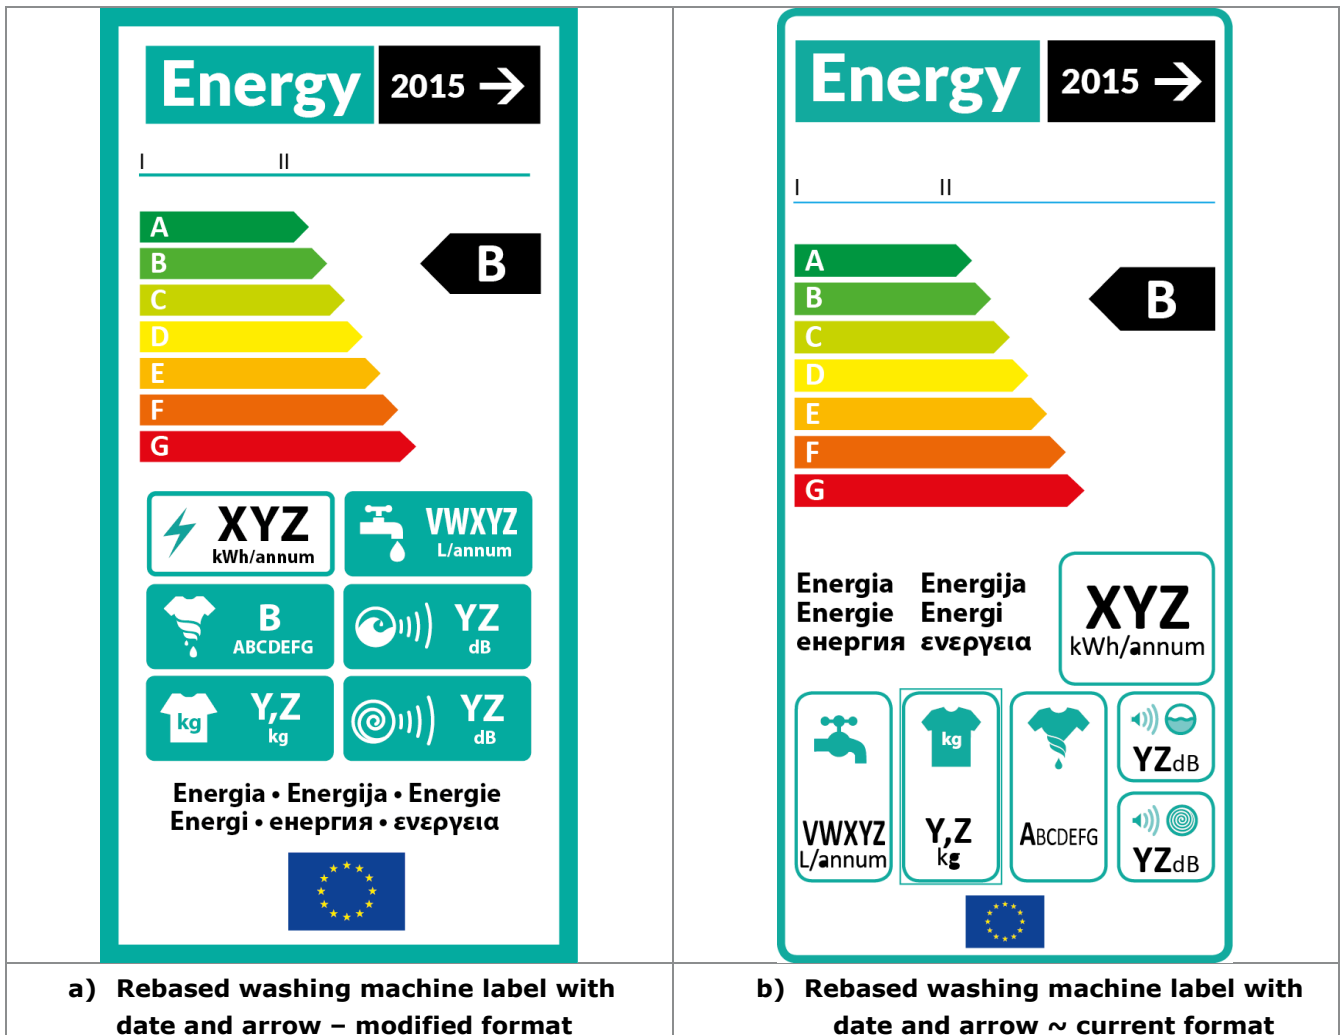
| Energy 2015 → | Energy 2015 → |
|---|---|
| I II | I II |
| A B C D E F G | A B C D E F G |
| B | B |
| XYZ kWh/annum | Energia Energija Energie Energi енергия ενεργεια |
| VWXYZ L/annum | XYZ kWh/annum |
| B ABCDEFG | VWXYZ L/annum |
| YZ dB | kg Y,Z kg |
| kg Y,Z kg | ABCDEFG |
| YZ dB | YZdB |
| Energia • Energija • Energie Energi • енергия • ενεργεια | YZdB |
| a) Rebased washing machine label with date and arrow – modified format | b) Rebased washing machine label with date and arrow ~ current format |